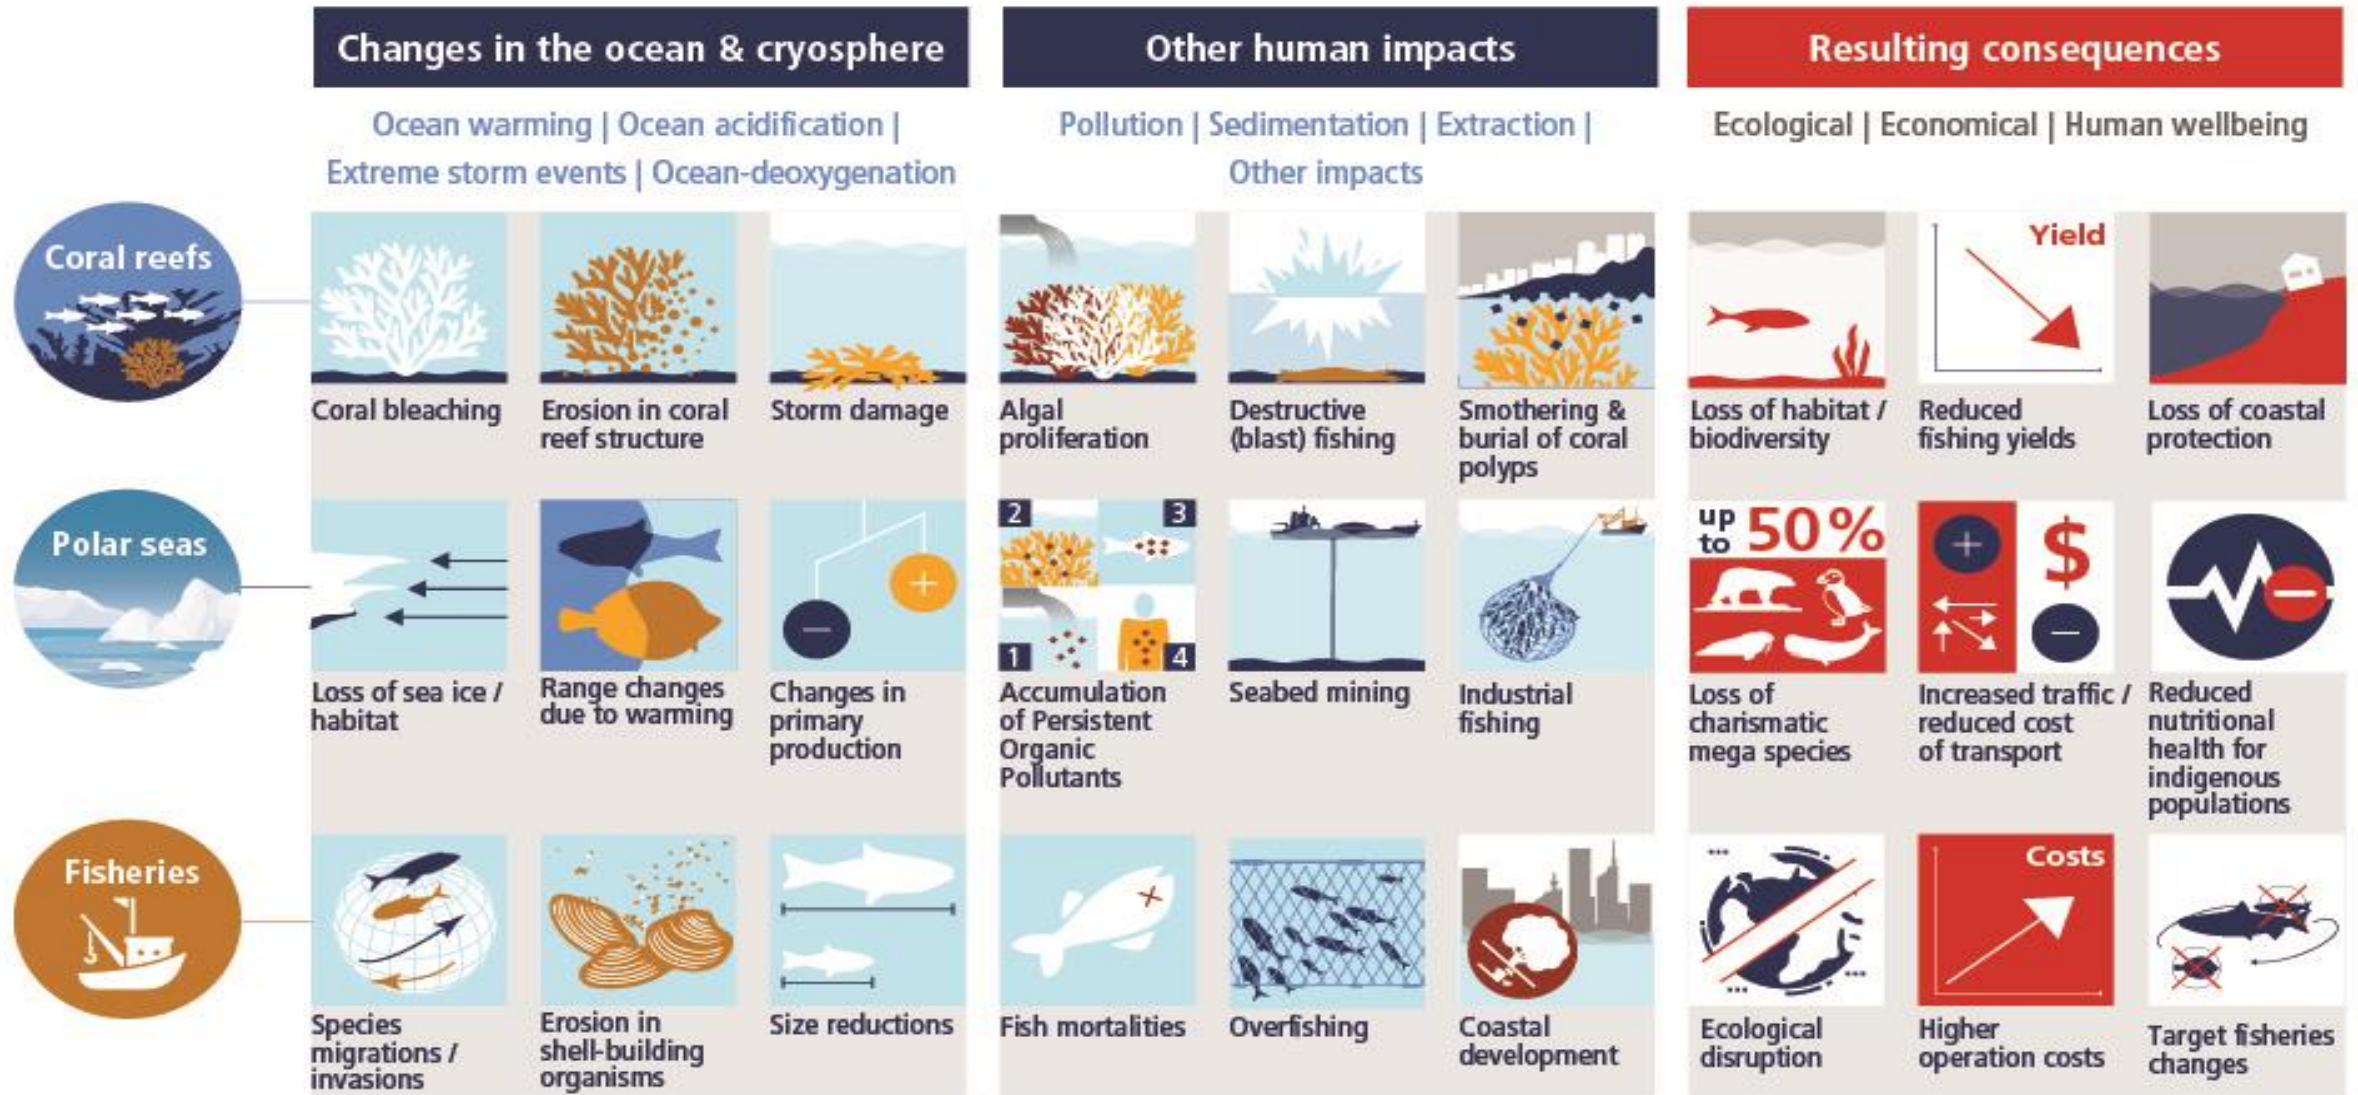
Changes in the ocean & cryosphere

Ocean warming | Ocean acidification | Extreme storm events | Ocean-deoxygenation

Other human impacts

Pollution | Sedimentation | Extraction | Other impacts

Resulting consequences

Ecological | Economical | Human wellbeing

Coral reefs

Coral bleaching

Erosion in coral reef structure

Storm damage

Algal proliferation

Destructive (blast) fishing

Smothering & burial of coral polyps

Loss of habitat / biodiversity

Yield

Reduced fishing yields

Loss of coastal protection

Polar seas

Loss of sea ice / habitat

Range changes due to warming

Changes in primary production

2 3 1 4

Accumulation of Persistent Organic Pollutants

Seabed mining

Industrial fishing

up to 50%

Loss of charismatic mega species

$

Increased traffic / reduced cost of transport

Reduced nutritional health for indigenous populations

Fisheries

Species migrations / invasions

Erosion in shell-building organisms

Size reductions

Fish mortalities

Overfishing

Coastal development

Ecological disruption

Costs

Higher operation costs

Target fisheries changes